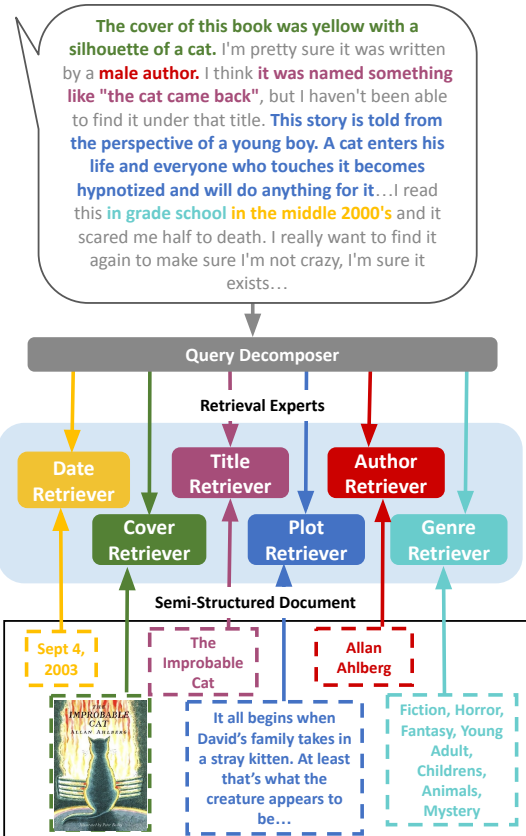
The cover of this book was yellow with a silhouette of a cat. I'm pretty sure it was written by a male author. I think it was named something like "the cat came back", but I haven't been able to find it under that title. This story is told from the perspective of a young boy. A cat enters his life and everyone who touches it becomes hypnotized and will do anything for it…I read this in grade school in the middle 2000's and it scared me half to death. I really want to find it again to make sure I'm not crazy, I'm sure it exists…

Query Decomposer

Retrieval Experts

Date Retriever

Title Retriever

Author Retriever

Cover Retriever

Plot Retriever

Genre Retriever

Semi-Structured Document

Sept 4, 2003

The Improbable Cat

Allan Ahlberg

THE IMPROBABLE CAT
ALLAN AHLBERG

It all begins when David's family takes in a stray kitten. At least that's what the creature appears to be…

Fiction, Horror, Fantasy, Young Adult, Childrens, Animals, Mystery